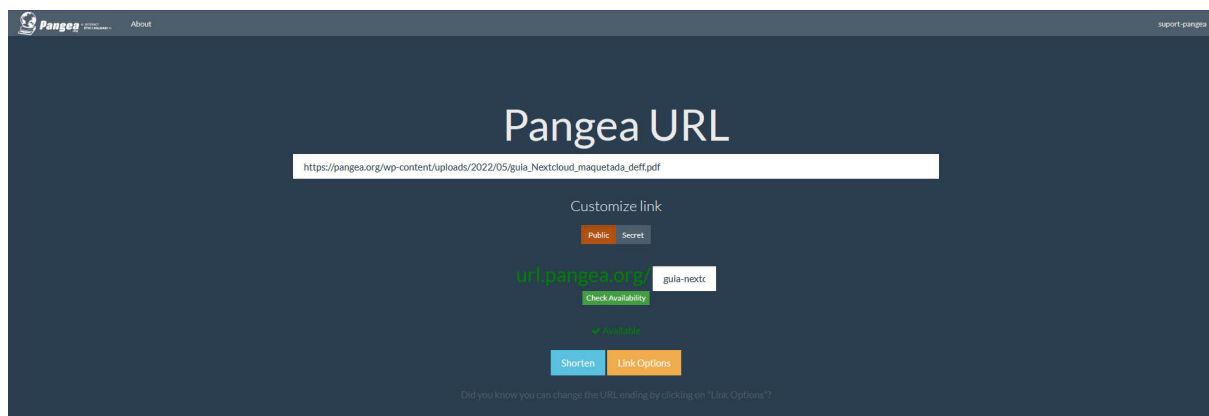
Pangea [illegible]

About

suport-pangea

Pangea URL

https://pangea.org/wp-content/uploads/2022/05/guia_Nextcloud_maquetada_deff.pdf

Customize link

Public Secret

url.pangea.org/ guia-nextc

Check Availability

✔ Available

Shorten Link Options

Did you know you can change the URL ending by clicking on "Link Options"?